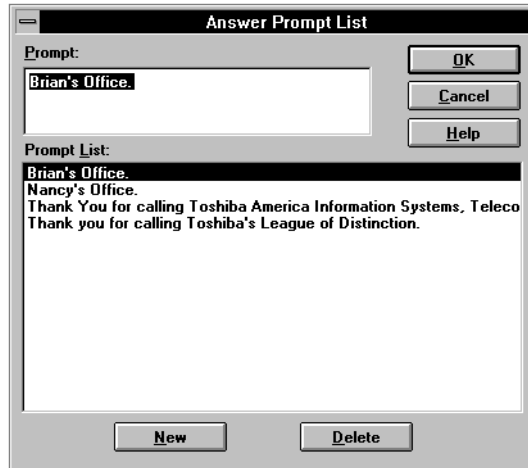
Answer Prompt List

Prompt:

Brian's Office.

OK

Cancel

Help

Prompt List:

Brian's Office.
Nancy's Office.
Thank You for calling Toshiba America Information Systems, Teleco
Thank you for calling Toshiba's League of Distinction.

New

Delete